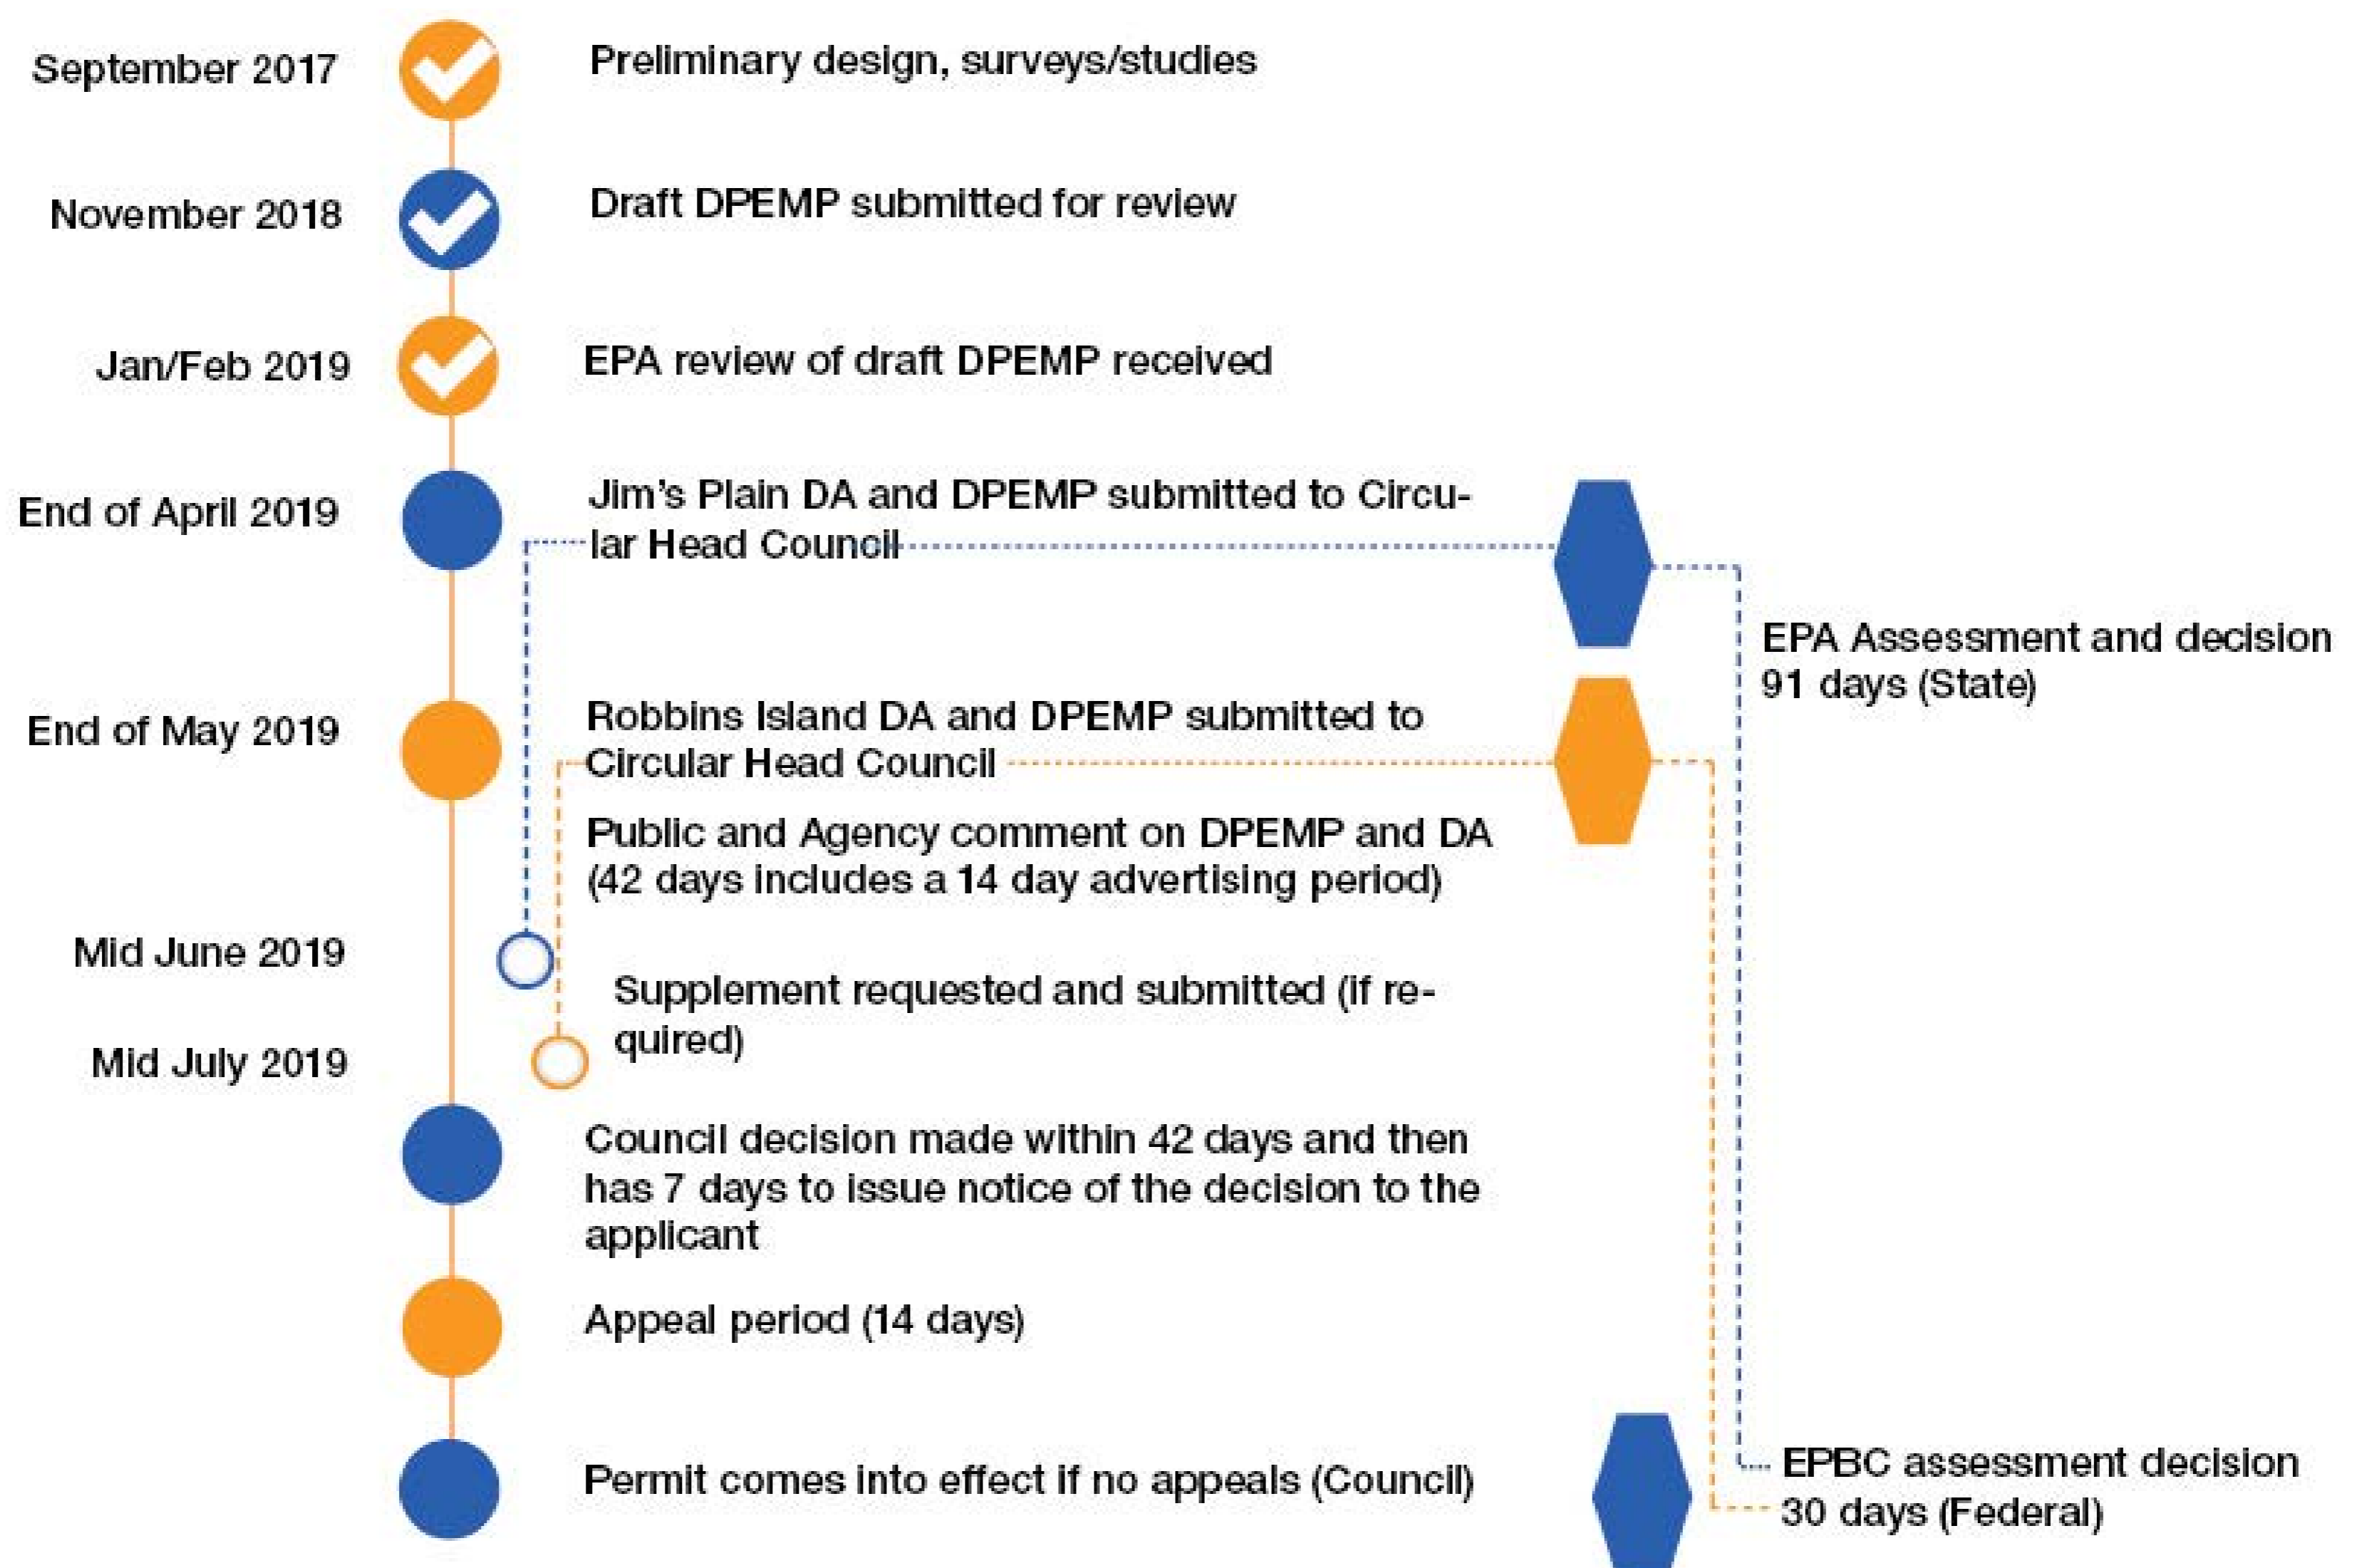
September 2017

Preliminary design, surveys/studies

November 2018

Draft DPEMP submitted for review

Jan/Feb 2019

EPA review of draft DPEMP received

End of April 2019

Jim's Plain DA and DPEMP submitted to Circular Head Council

EPA Assessment and decision 91 days (State)

End of May 2019

Robbins Island DA and DPEMP submitted to Circular Head Council

Public and Agency comment on DPEMP and DA (42 days includes a 14 day advertising period)

Mid June 2019

Supplement requested and submitted (if required)

Mid July 2019

Council decision made within 42 days and then has 7 days to issue notice of the decision to the applicant

Appeal period (14 days)

Permit comes into effect if no appeals (Council)

EPBC assessment decision 30 days (Federal)